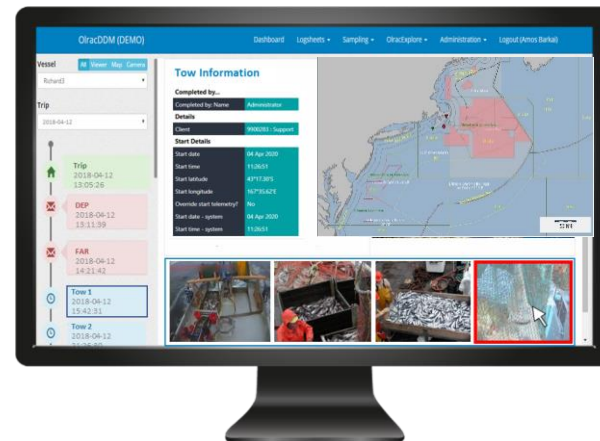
OlracDDM (DEMO)

Dashboard Logsheets ▾ Sampling ▾ OlracExplore ▾ Administration ▾ Logout (Amos Barkai)

Vessel

All Viewer Map Camera

Richard3

Trip

2018-04-12

Trip
2018-04-12
13:05:26

DEP
2018-04-12
13:11:39

FAR
2018-04-12
14:21:42

Tow 1
2018-04-12
15:42:31

Tow 2
2018-04-12
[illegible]

Tow Information

Completed by...

| Completed by: Name | Administrator |
|---|---|

Details

| Client | 9000263 : Support |
|---|---|

Start Details

| Start date | 04 Apr 2020 |
|---|---|
| Start time | 11:26:51 |
| Start latitude | 43°17.38'S |
| Start longitude | 167°35.62'E |
| Override start telemetry? | No |
| Start date - system | 04 Apr 2020 |
| Start time - system | 11:26:51 |

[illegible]